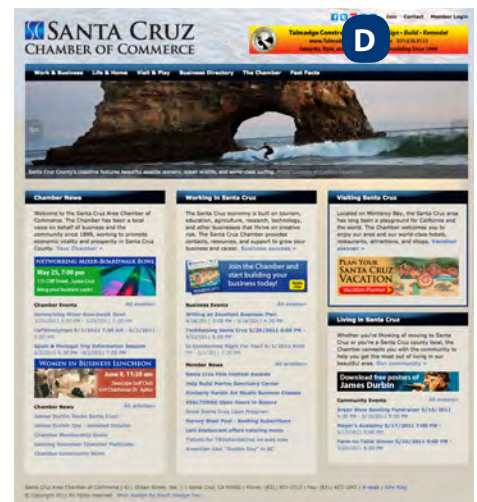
SANTA CRUZ
CHAMBER OF COMMERCE

Join Contact Member Login

Talmadge Constr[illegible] Design • Build • Remodel
www.talmadg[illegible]
Integrity, Style, and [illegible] Since 1988

D

Work & Business Life & Home Visit & Play Support The Chamber Fast Facts

Santa Cruz County's coastline features beautiful seaside scenery, ocean wildlife, and world-class surfing.

Chamber News

Welcome to the Santa Cruz Area Chamber of Commerce. The Chamber has been a local voice on behalf of business and the community since 1889, working to promote economic vitality and prosperity in Santa Cruz County. Your Chamber »

NETWORKING MIXER: BOARDWALK BOWL
May 25, 7:00 pm
115 Cliff Street, Santa Cruz
Bring your business cards!

Chamber Events All events »

Networking Mixer-Boardwalk Bowl
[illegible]
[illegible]
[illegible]

WOMEN IN BUSINESS LUNCHEON
June 9, 11:30 am
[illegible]

Chamber News All articles »

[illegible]
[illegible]
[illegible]
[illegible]
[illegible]

Working in Santa Cruz

The Santa Cruz economy is built on tourism, education, agriculture, research, technology, and other businesses that thrive on creative risk. The Santa Cruz Chamber provides contacts, resources, and support to grow your business and career. Business success »

Join the Chamber and start building your business today!

Business Events All events »

Writing an Excellent Business Plan
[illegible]
Troubleshooting Santa Cruz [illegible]
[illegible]
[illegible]

Member News All articles »

Santa Cruz Film Festival Awards
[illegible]
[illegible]
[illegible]
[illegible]
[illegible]
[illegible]
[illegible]

Visiting Santa Cruz

Located on Monterey Bay, the Santa Cruz area has long been a playground for California and the world. The Chamber welcomes you to enjoy our area and our world-class hotels, restaurants, attractions, and shops. Vacation planner »

PLAN YOUR SANTA CRUZ VACATION
Vacation Planner »

Living in Santa Cruz

Whether you're thinking of moving to Santa Cruz or you're a Santa Cruz county local, the Chamber connects you with the community to help you get the most out of living in our beautiful area. Our community »

Download free posters of James Durbin

Community Events All events »

Great Show Bowling Fundraiser 5/15/2011
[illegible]
Mayor's Academy 5/17/2011 7:00 PM
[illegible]
Farm to Table Dinner 5/20/2011 6:00 PM
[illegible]

Santa Cruz Area Chamber of Commerce | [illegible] | Santa Cruz, CA 95060 | Phone: (831) 457-3713 | Fax: (831) 423-1847 | E-mail | Site Map
© Copyright 2011 All rights reserved. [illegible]